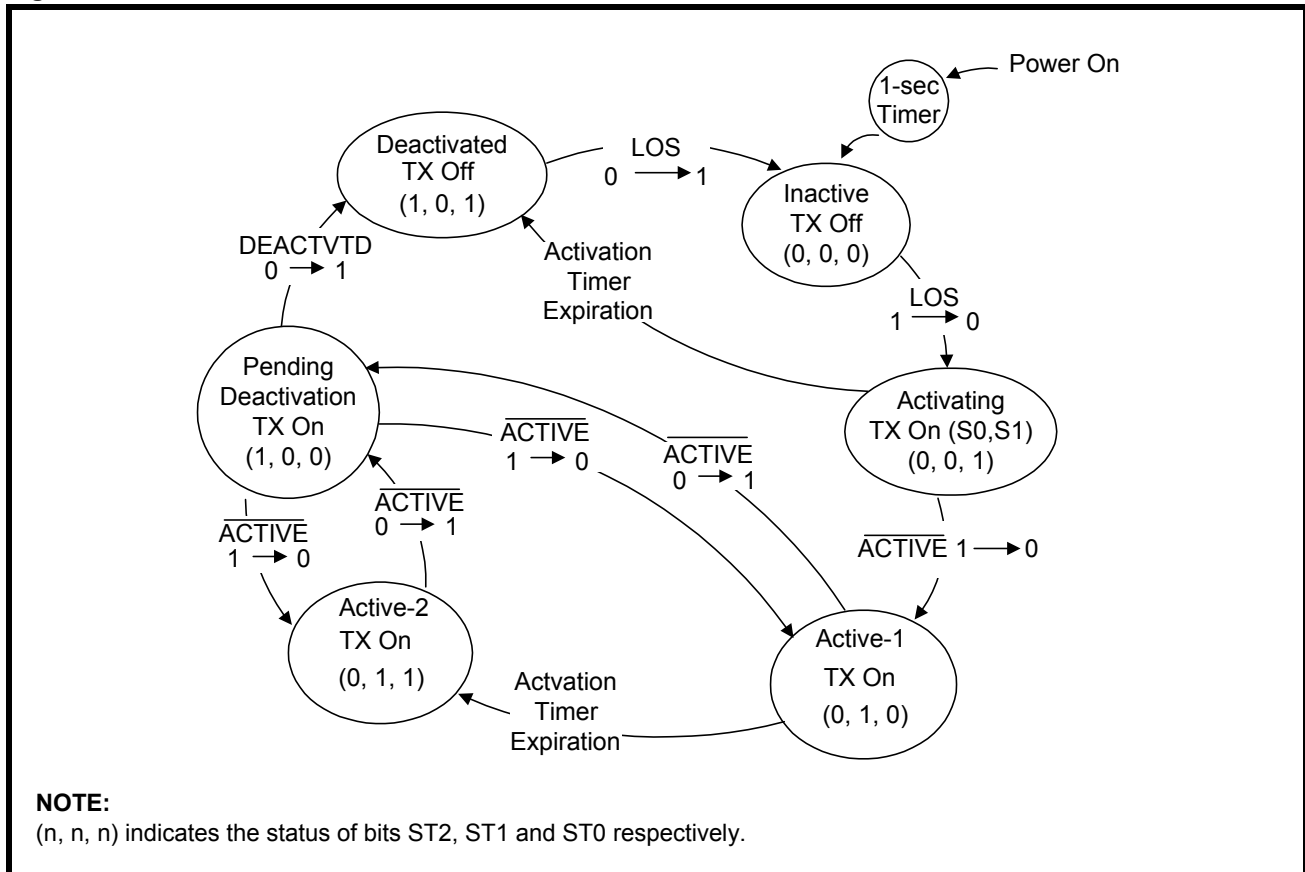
Power On

1-sec Timer

Deactivated TX Off (1, 0, 1)

LOS
0 → 1

Inactive TX Off (0, 0, 0)

DEACTVTD
0 → 1

Activation Timer Expiration

LOS
1 → 0

Pending Deactivation TX On (1, 0, 0)

Activating TX On (S0,S1) (0, 0, 1)

$\overline{\text{ACTIVE}}$
1 → 0

$\overline{\text{ACTIVE}}$
0 → 1

$\overline{\text{ACTIVE}}$
0 → 1

$\overline{\text{ACTIVE}}$
1 → 0

$\overline{\text{ACTIVE}}$ 1 → 0

Active-2 TX On (0, 1, 1)

Active-1 TX On (0, 1, 0)

Actvation Timer Expiration

NOTE:
(n, n, n) indicates the status of bits ST2, ST1 and ST0 respectively.